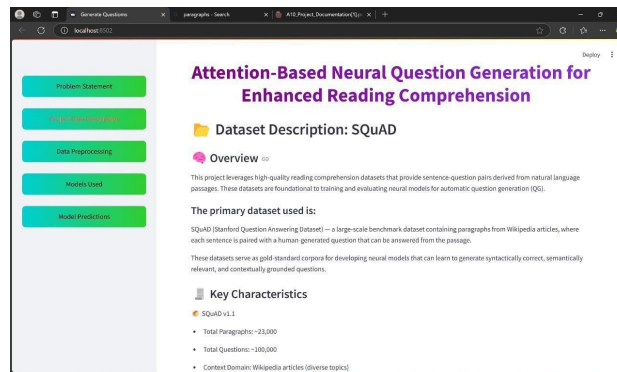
Generate Questions | paragraphs - Search | A10_Project_Documentation(5).p | +

localhost:8502

Deploy

Problem Statement

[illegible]

Data Preprocessing

Models Used

Model Predictions

Attention-Based Neural Question Generation for Enhanced Reading Comprehension

Dataset Description: SQuAD

Overview

This project leverages high-quality reading comprehension datasets that provide sentence-question pairs derived from natural language passages. These datasets are foundational to training and evaluating neural models for automatic question generation (QG).

The primary dataset used is:

SQuAD (Stanford Question Answering Dataset) — a large-scale benchmark dataset containing paragraphs from Wikipedia articles, where each sentence is paired with a human-generated question that can be answered from the passage.

These datasets serve as gold-standard corpora for developing neural models that can learn to generate syntactically correct, semantically relevant, and contextually grounded questions.

Key Characteristics

SQuAD v1.1

- Total Paragraphs: ~23,000
- Total Questions: ~100,000
- Context Domain: Wikipedia articles (diverse topics)